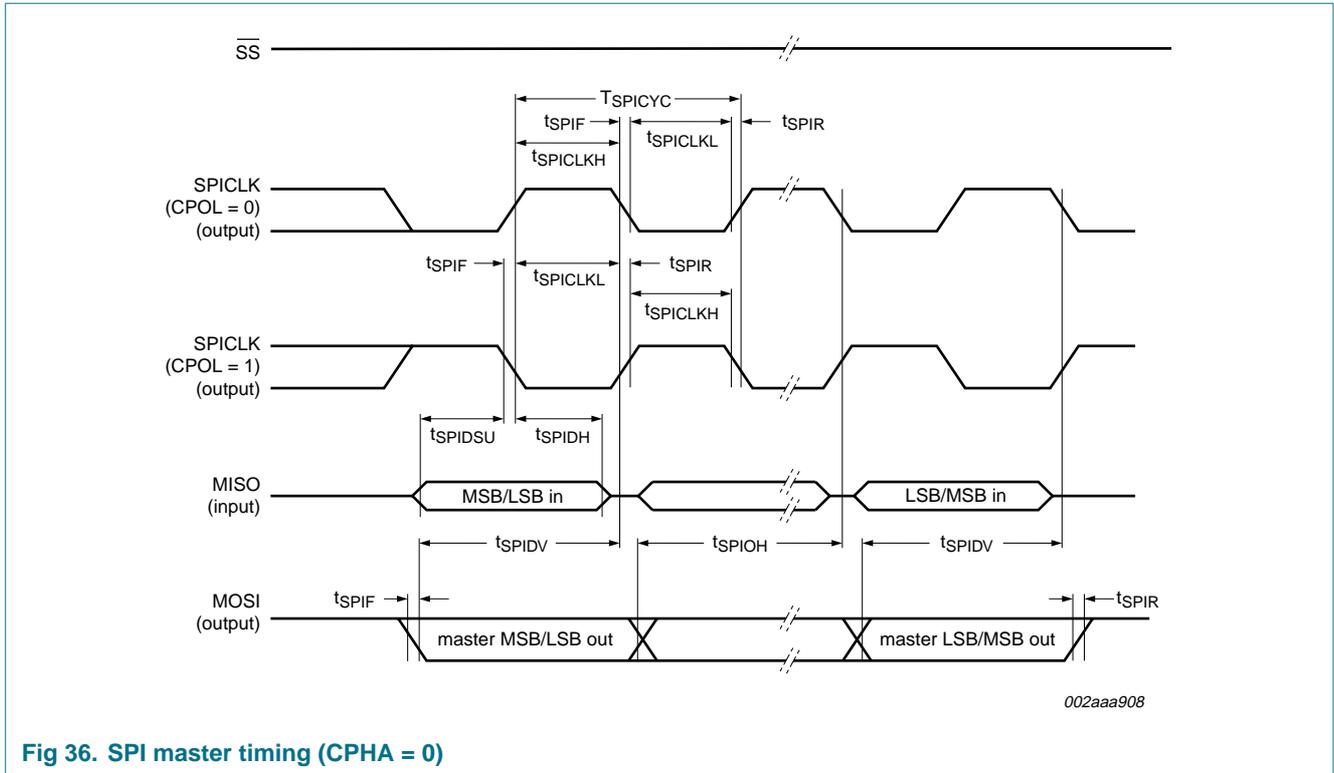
$\overline{SS}$

$T_{SPICYC}$

$t_{SPIF}$

$t_{SPICLKL}$

$t_{SPIR}$

$t_{SPICLKH}$

SPICLK (CPOL = 0) (output)

$t_{SPIF}$

$t_{SPICLKL}$

$t_{SPIR}$

$t_{SPICLKH}$

SPICLK (CPOL = 1) (output)

$t_{SPIDSU}$

$t_{SPIDH}$

MISO (input)

MSB/LSB in

LSB/MSB in

$t_{SPIDV}$

$t_{SPIOH}$

$t_{SPIDV}$

MOSI (output)

$t_{SPIF}$

$t_{SPIR}$

master MSB/LSB out

master LSB/MSB out

002aaa908

Fig 36. SPI master timing (CPHA = 0)